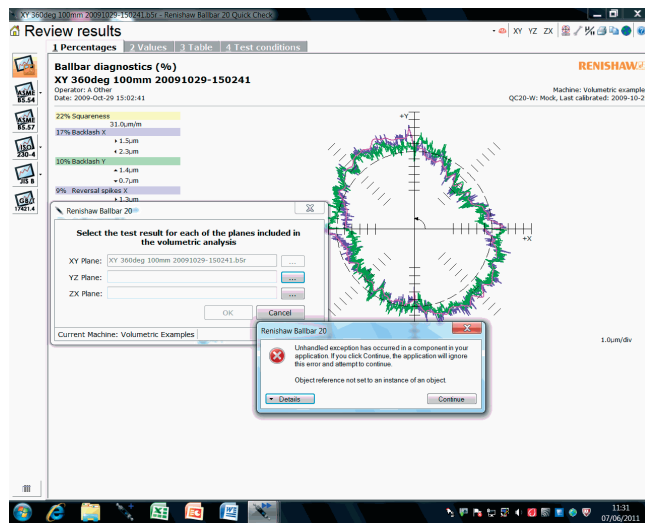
XY 360deg 100mm 20091029-150241.b5r - Renishaw Ballbar 20 Quick Check

Review results

1 Percentages | 2 Values | 3 Table | 4 Test conditions

XY YZ ZX

ASME B5.54

ASME B5.57

ISO 230-4

JIS B

GB/T 17421.4

Ballbar diagnostics (%)

XY 360deg 100mm 20091029-150241

Operator: A Other

Date: 2009-Oct-29 15:02:41

RENISHAW

Machine: Volumetric example

QC20-W: Mock, Last calibrated: 2009-10-2

22% Squareness

31.0µm/m

17% Backlash X

1.5µm

2.3µm

10% Backlash Y

1.4µm

0.7µm

9% Reversal spikes X

1.3µm

+Y

+X

1.0µm/div

Renishaw Ballbar 20

Select the test result for each of the planes included in the volumetric analysis

XY Plane: XY 360deg 100mm 20091029-150241.b5r ...

YZ Plane: ...

ZX Plane: ...

OK Cancel

Current Machine: Volumetric Examples

Renishaw Ballbar 20

Unhandled exception has occurred in a component in your application. If you click Continue, the application will ignore this error and attempt to continue.

Object reference not set to an instance of an object.

Details

Continue

11:31

07/06/2011